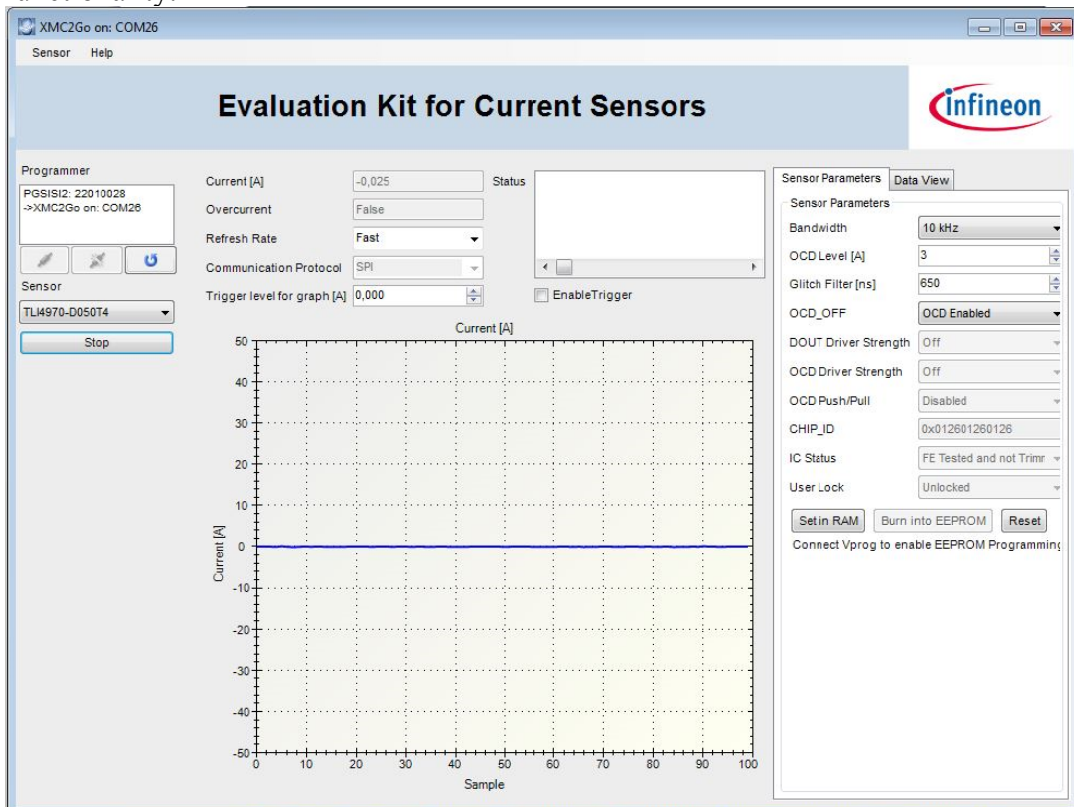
XMC2Go on: COM26

Sensor Help

Evaluation Kit for Current Sensors

infineon

Programmer

PGSISI2: 22010028
->XMC2Go on: COM26

Sensor

TLI4970-D050T4

Stop

Current [A] -0,025

Overcurrent False

Refresh Rate Fast

Communication Protocol SPI

Trigger level for graph [A] 0,000

Status

EnableTrigger

Current [A]

50
40
30
20
10
0
-10
-20
-30
-40
-50

Current [A]

0 10 20 30 40 50 60 70 80 90 100

Sample

Sensor Parameters | Data View

Sensor Parameters

| | |
|---|---|
| Bandwidth | 10 kHz |
| OCD Level [A] | 3 |
| Glitch Filter [ns] | 650 |
| OCD_OFF | OCD Enabled |
| DOUT Driver Strength | Off |
| OCD Driver Strength | Off |
| OCD Push/Pull | Disabled |
| CHIP_ID | 0x012601260126 |
| IC Status | FE Tested and not Trimr |
| User Lock | Unlocked |

Set in RAM Burn into EEPROM Reset

Connect Vprog to enable EEPROM Programming